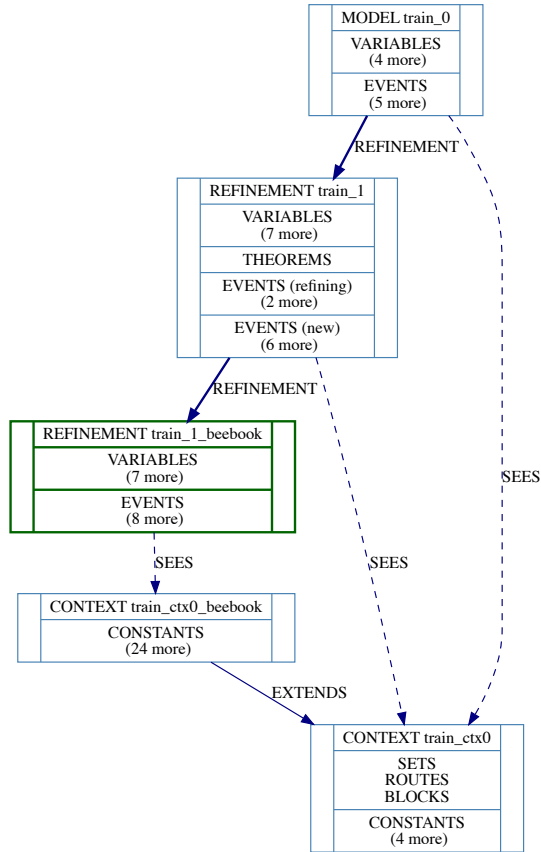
MODEL train_0

VARIABLES
(4 more)

EVENTS
(5 more)

REFINEMENT

REFINEMENT train_1

VARIABLES
(7 more)

THEOREMS

EVENTS (refining)
(2 more)

EVENTS (new)
(6 more)

REFINEMENT

SEES

REFINEMENT train_1_beebook

VARIABLES
(7 more)

EVENTS
(8 more)

SEES

SEES

CONTEXT train_ctx0_beebook

CONSTANTS
(24 more)

EXTENDS

CONTEXT train_ctx0

SETS
ROUTES
BLOCKS

CONSTANTS
(4 more)